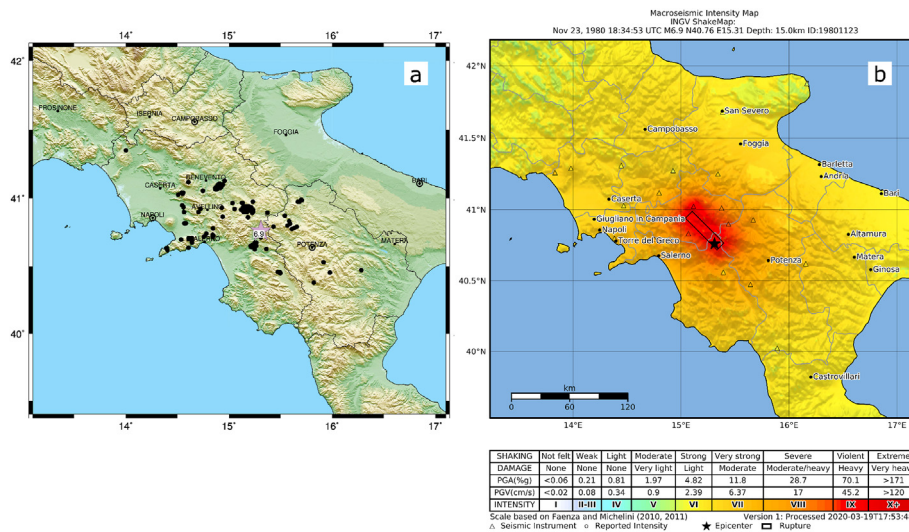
14° 15° 16° 17°

42°

41°

40°

a

FROSINONE
ISERNIA
CAMPOBASSO
FOGGIA
BENEVENTO
CASERTA
AVELLINO
NAPOLI
SALERNO
POTENZA
MATERA
BARI
6.9

14° 15° 16° 17°

Macroseismic Intensity Map
INGV ShakeMap:
Nov 23, 1980 18:34:53 UTC M6.9 N40.76 E15.31 Depth: 15.0km ID:19801123

b

42°N
41.5°N
41°N
40.5°N
40°N

San Severo
Campobasso
Foggia
Barletta
Andria
Bari
Caserta
Giugliano in Campania
Napoli
Torre del Greco
Salerno
Potenza
Altamura
Matera
Ginosa
Castrovillari

km
0 60 120

14°E 15°E 16°E 17°E

| SHAKING | Not felt | Weak | Light | Moderate | Strong | Very strong | Severe | Violent | Extreme |
|---|---|---|---|---|---|---|---|---|---|
| DAMAGE | None | None | None | Very light | Light | Moderate | Moderate/heavy | Heavy | Very heav |
| PGA(%g) | <0.06 | 0.21 | 0.81 | 1.97 | 4.82 | 11.8 | 28.7 | 70.1 | >171 |
| PGV(cm/s) | <0.02 | 0.08 | 0.34 | 0.9 | 2.39 | 6.37 | 17 | 45.2 | >120 |
| INTENSITY | I | II-III | IV | V | VI | VII | VIII | IX | X+ |

Scale based on Faenza and Michelini (2010, 2011)
Version 1: Processed 2020-03-19T17:53:4
△ Seismic Instrument ○ Reported Intensity ★ Epicenter ▭ Rupture